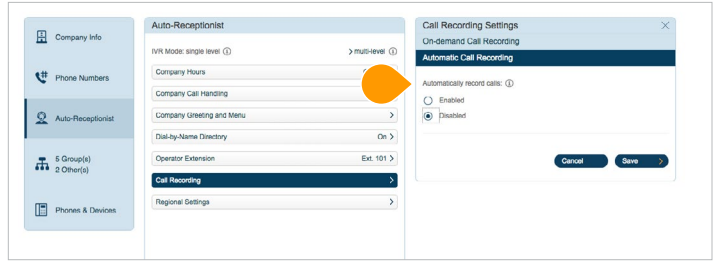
Company Info

Phone Numbers

Auto-Receptionist

5 Group(s)
2 Other(s)

Phones & Devices

Auto-Receptionist

IVR Mode: single level ⓘ

> multi-level ⓘ

Company Hours

Company Call Handling

Company Greeting and Menu >

Dial-by-Name Directory On >

Operator Extension Ext. 101 >

Call Recording >

Regional Settings >

Call Recording Settings

On-demand Call Recording

Automatic Call Recording

Automatically record calls: ⓘ

Enabled

Disabled

Cancel

Save >